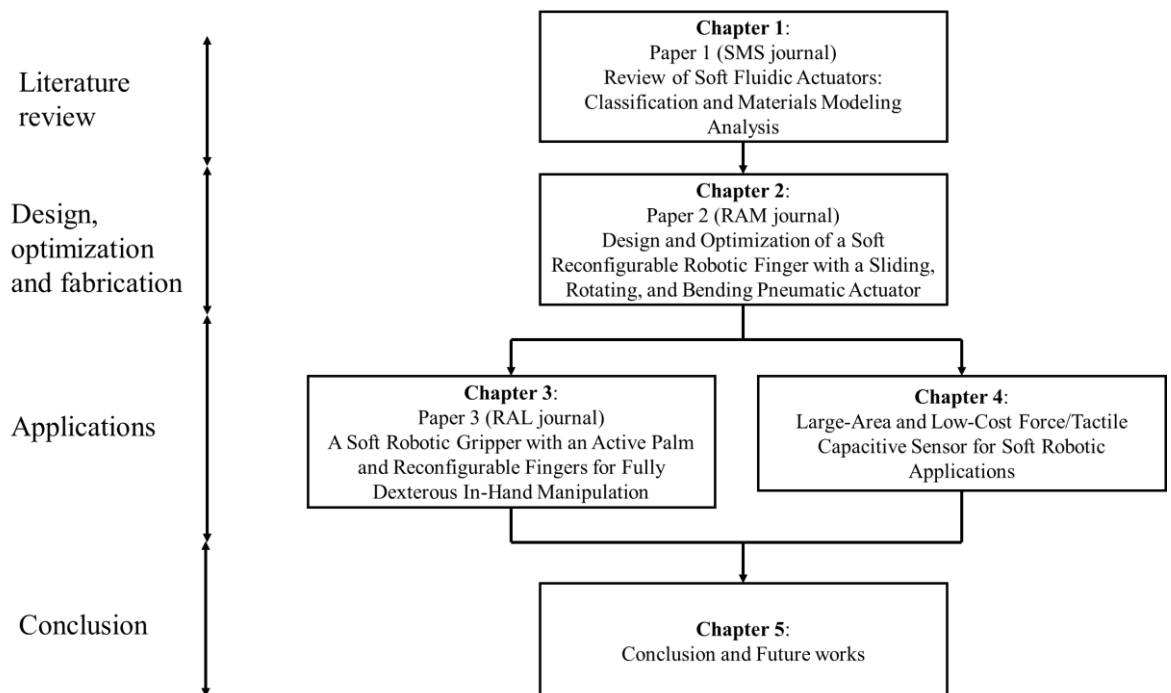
Literature review

Chapter 1:
Paper 1 (SMS journal)
Review of Soft Fluidic Actuators: Classification and Materials Modeling Analysis

Design, optimization and fabrication

Chapter 2:
Paper 2 (RAM journal)
Design and Optimization of a Soft Reconfigurable Robotic Finger with a Sliding, Rotating, and Bending Pneumatic Actuator

Applications

Chapter 3:
Paper 3 (RAL journal)
A Soft Robotic Gripper with an Active Palm and Reconfigurable Fingers for Fully Dexterous In-Hand Manipulation

Chapter 4:
Large-Area and Low-Cost Force/Tactile Capacitive Sensor for Soft Robotic Applications

Conclusion

Chapter 5:
Conclusion and Future works